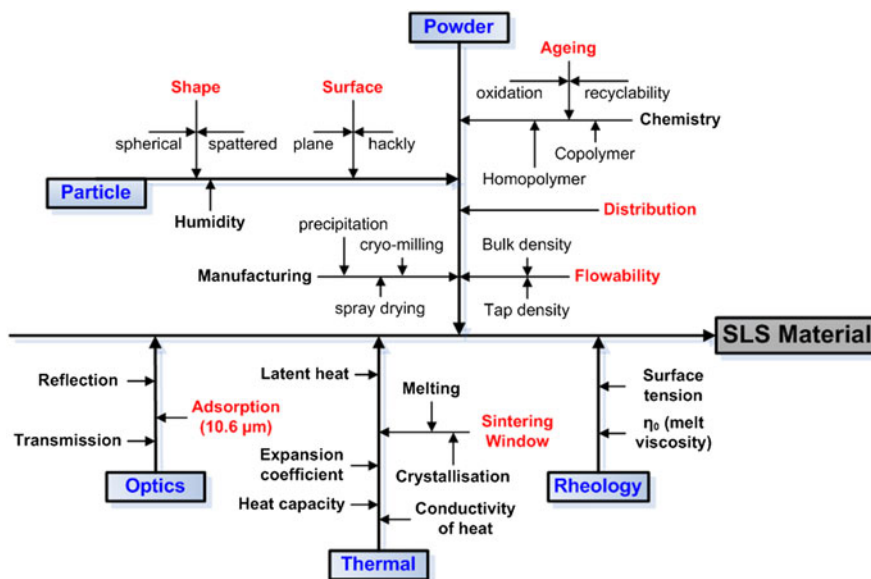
Powder

Ageing

oxidation

recyclability

Shape

Surface

Chemistry

spherical

spattered

plane

hackly

Copolymer

Homopolymer

Particle

Humidity

Distribution

precipitation

cryo-milling

Bulk density

Manufacturing

Flowability

spray drying

Tap density

SLS Material

Reflection

Latent heat

Surface tension

Melting

Adsorption (10.6 µm)

Sintering Window

$\eta_0$ (melt viscosity)

Transmission

Expansion coefficient

Crystallisation

Optics

Rheology

Heat capacity

Conductivity of heat

Thermal